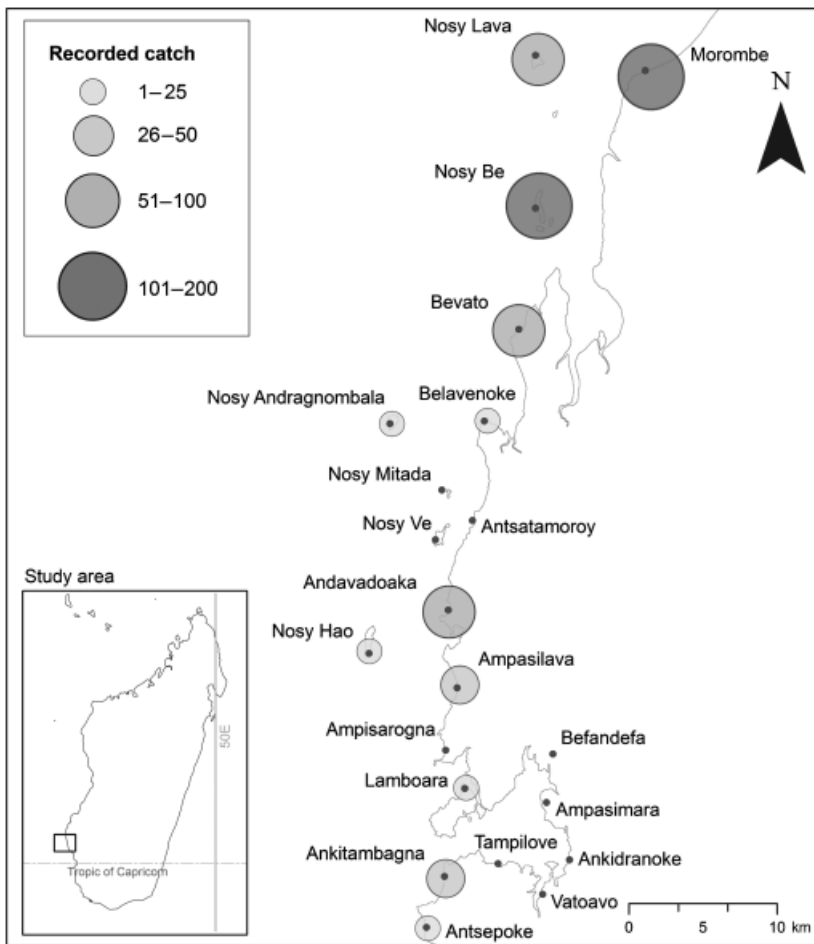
Recorded catch
1–25
26–50
51–100
101–200

N

Nosy Lava
Morombe
Nosy Be
Bevato
Nosy Andragnombala
Belavenoke
Nosy Mitada
Nosy Ve
Antsatamoroy
Andavadoaka
Nosy Hao
Ampasilava
Ampisarogna
Befandefa
Lamboara
Ampasimara
Tampilove
Ankitambagna
Ankidranoke
Vatoavo
Antsepoke

Study area
50E
Tropic of Capricorn

0 5 10 km